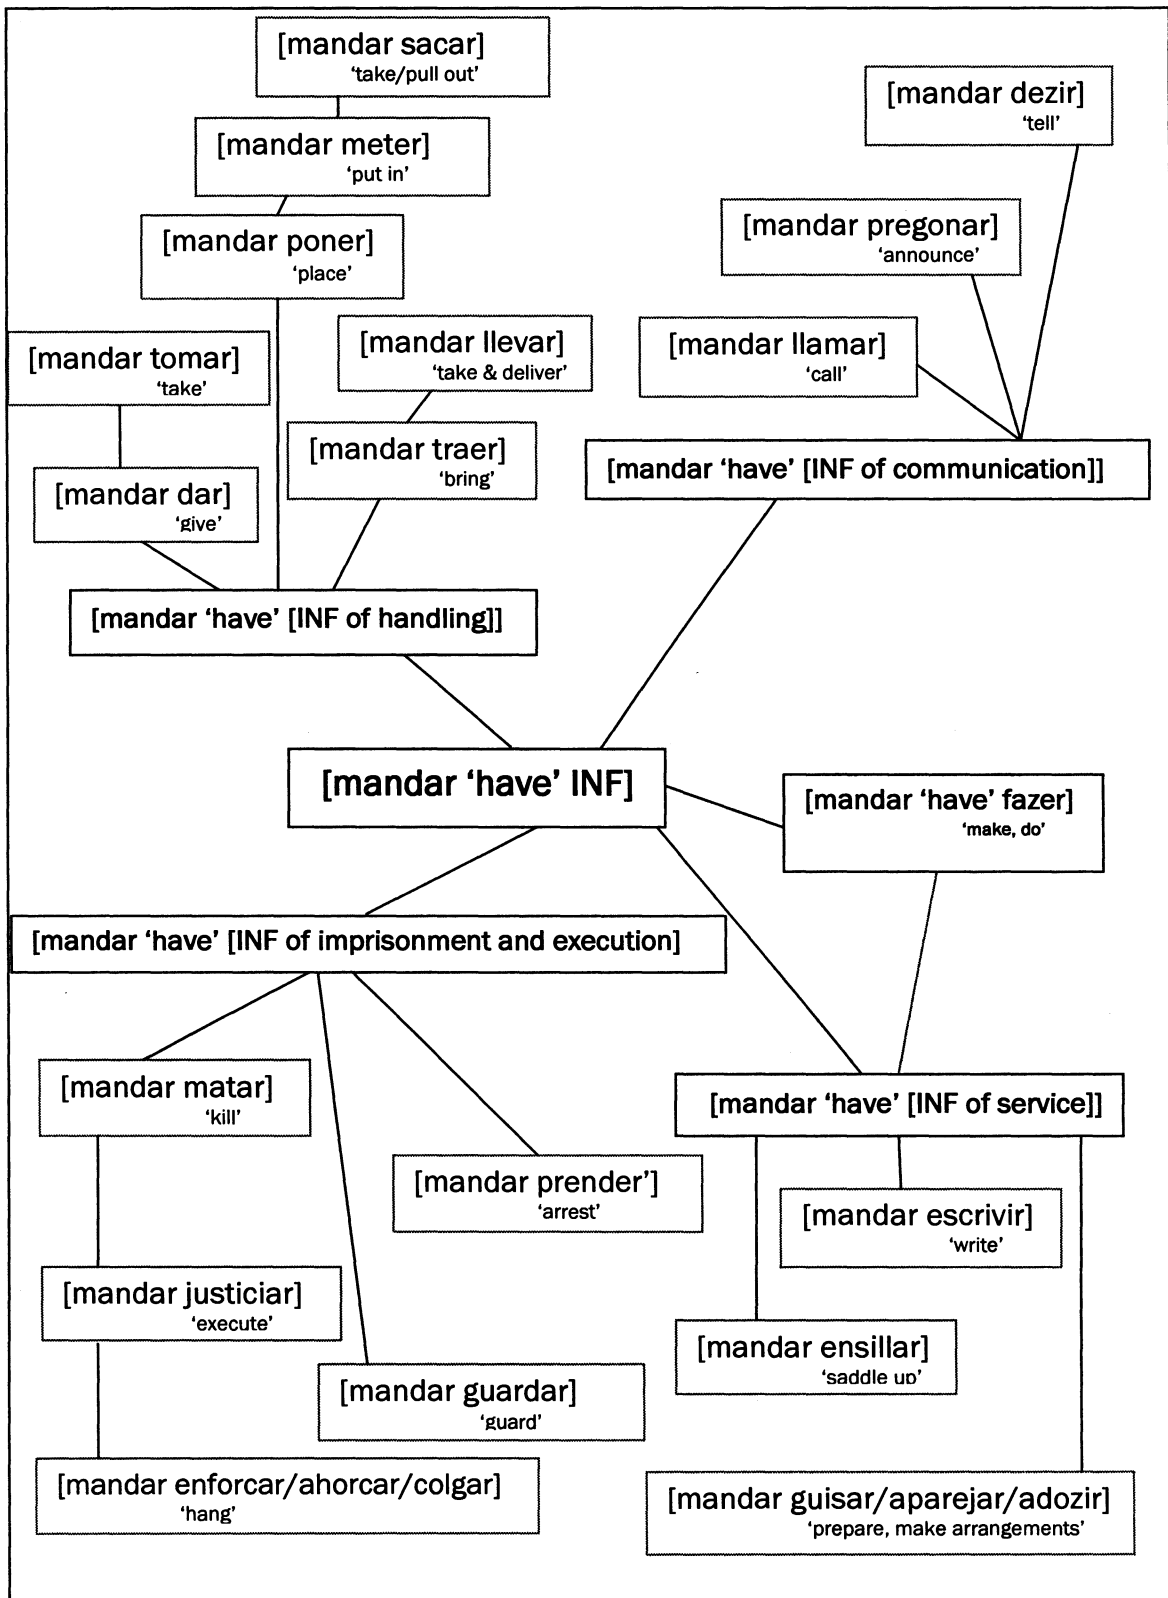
[mandar sacar]
'take/pull out'

[mandar dezir]
'tell'

[mandar meter]
'put in'

[mandar pregonar]
'announce'

[mandar poner]
'place'

[mandar llevar]
'take & deliver'

[mandar llamar]
'call'

[mandar tomar]
'take'

[mandar traer]
'bring'

[mandar 'have' [INF of communication]]

[mandar dar]
'give'

[mandar 'have' [INF of handling]]

[mandar 'have' INF]

[mandar 'have' fazer]
'make, do'

[mandar 'have' [INF of imprisonment and execution]

[mandar matar]
'kill'

[mandar 'have' [INF of service]]

[mandar prender']
'arrest'

[mandar escrivir]
'write'

[mandar justiciar]
'execute'

[mandar ensillar]
'saddle up'

[mandar guardar]
'guard'

[mandar enforcar/ahorcar/colgar]
'hang'

[mandar guisar/aparejar/adozir]
'prepare, make arrangements'